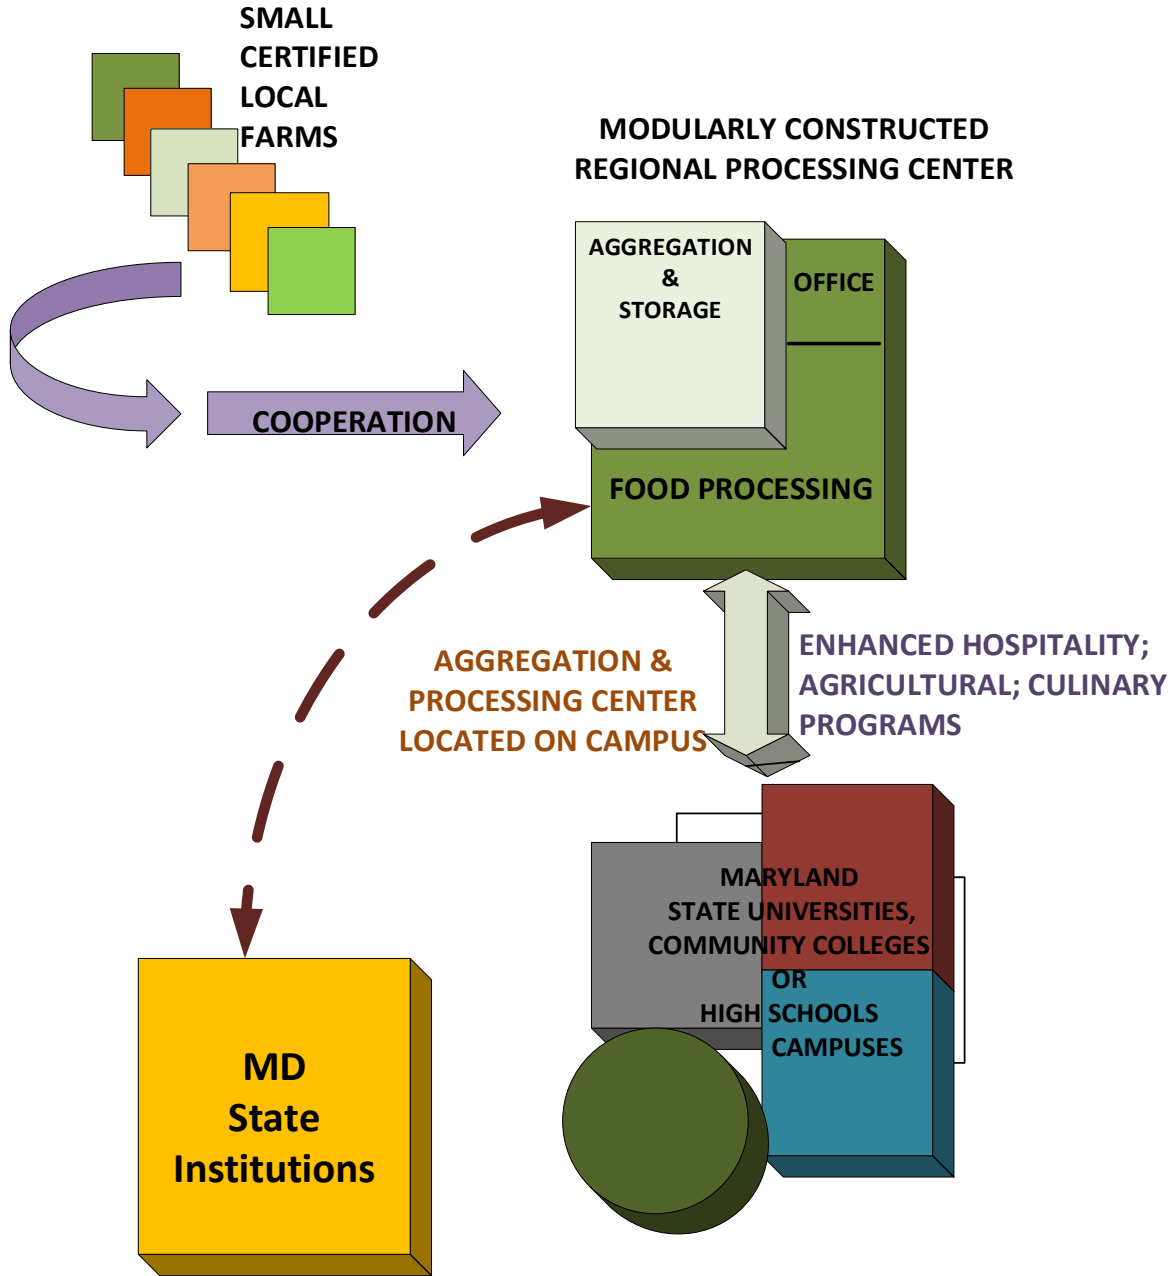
SMALL CERTIFIED LOCAL FARMS

MODULARLY CONSTRUCTED REGIONAL PROCESSING CENTER

AGGREGATION & STORAGE

OFFICE

COOPERATION

FOOD PROCESSING

AGGREGATION & PROCESSING CENTER LOCATED ON CAMPUS

ENHANCED HOSPITALITY; AGRICULTURAL; CULINARY PROGRAMS

MARYLAND STATE UNIVERSITIES, COMMUNITY COLLEGES OR HIGH SCHOOLS CAMPUSES

MD State Institutions